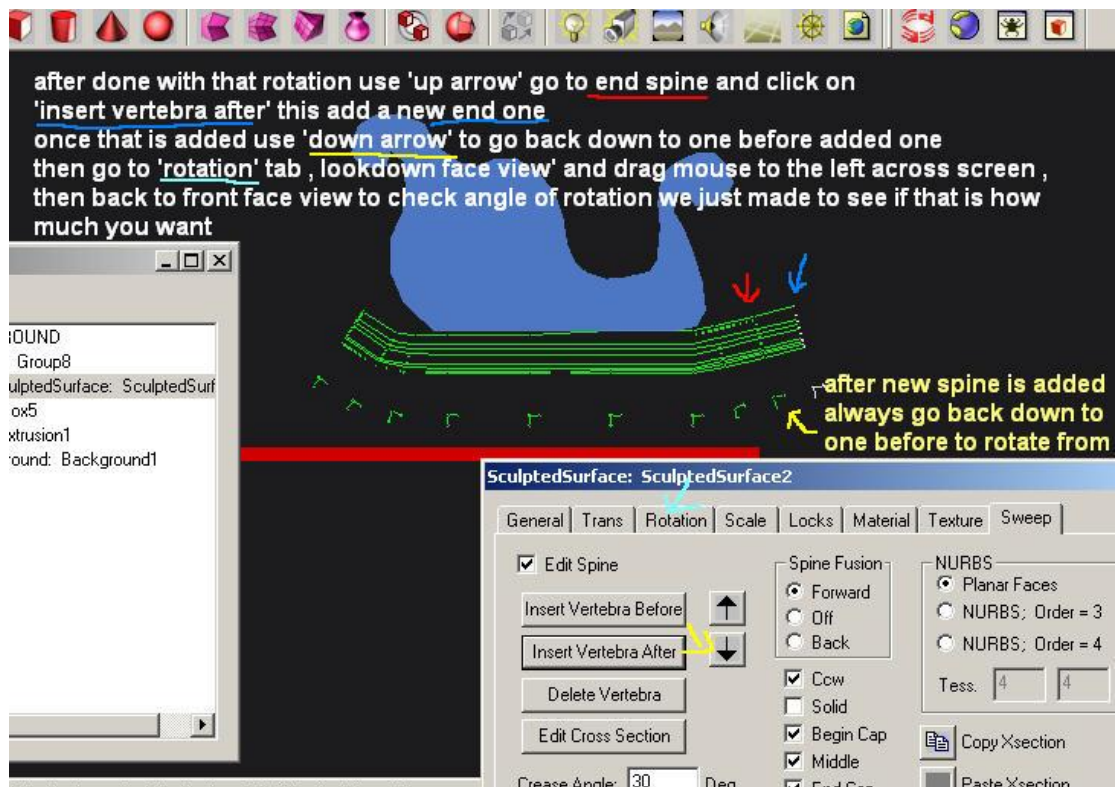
after done with that rotation use 'up arrow' go to end spine and click on 'insert vertebra after' this add a new end one
once that is added use 'down arrow' to go back down to one before added one
then go to 'rotation' tab , lookdown face view' and drag mouse to the left across screen , then back to front face view to check angle of rotation we just made to see if that is how much you want

OUND
Group8
ulptedSurface: SculptedSurf
ox5
xtrusion1
ound: Background1

after new spine is added always go back down to one before to rotate from

SculptedSurface: SculptedSurface2

General | Trans | Rotation | Scale | Locks | Material | Texture | Sweep

Edit Spine
Insert Vertebra Before
Insert Vertebra After
Delete Vertebra
Edit Cross Section
Crease Angle: 30 Deg

Spine Fusion
Forward
Off
Back
Ccw
Solid
Begin Cap
Middle
End Cap

NURBS
Planar Faces
NURBS; Order = 3
NURBS; Order = 4
Tess. 4 4

Copy Xsection
Paste Xsection